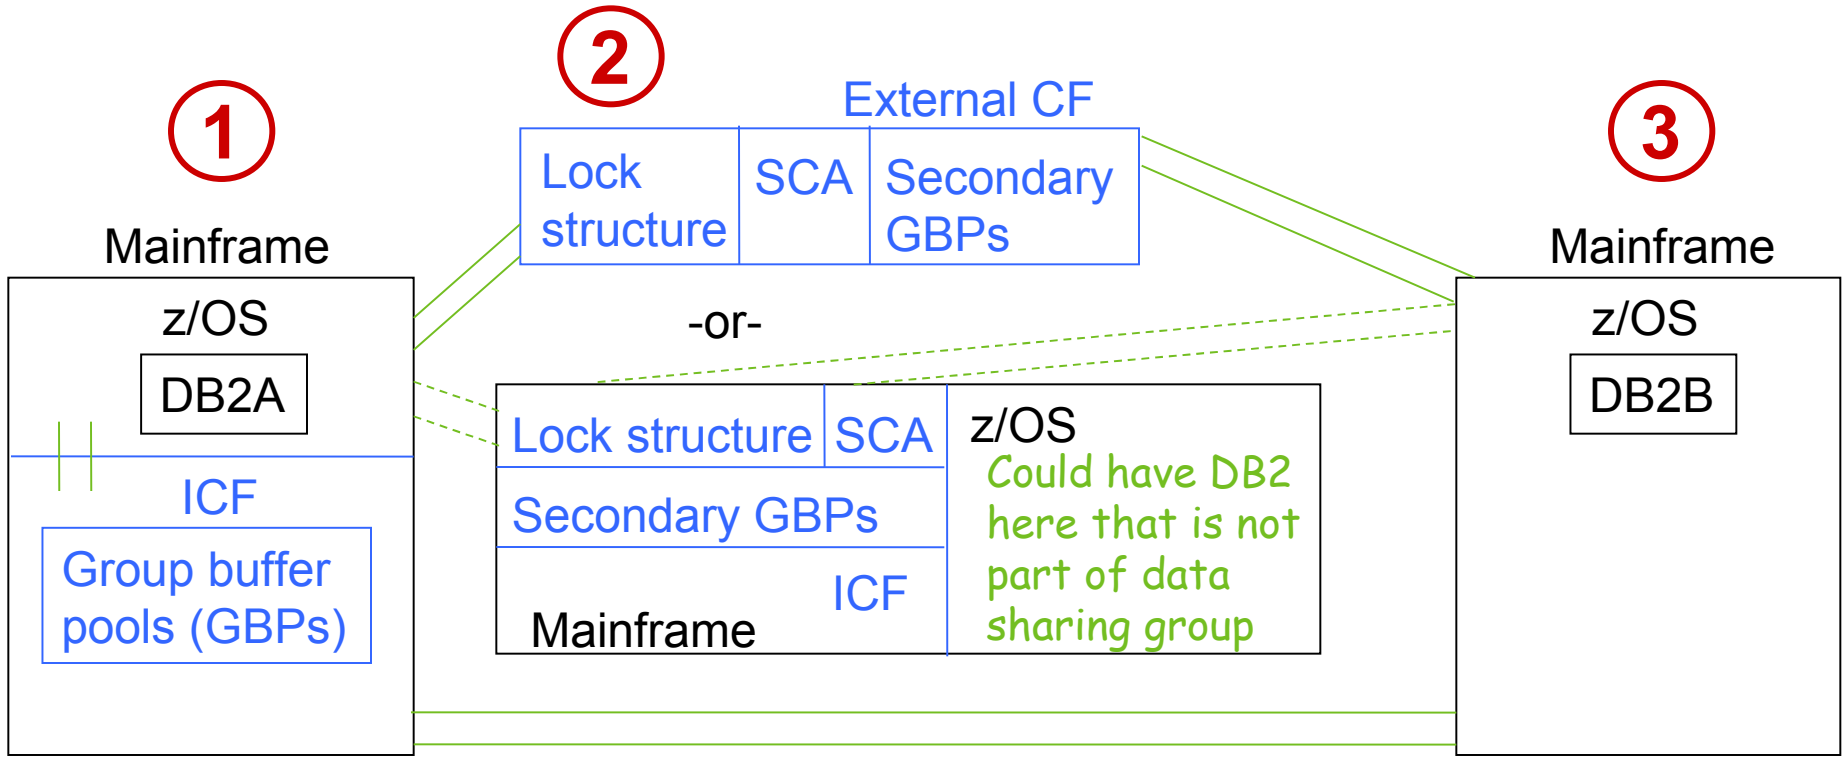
2

External CF

1

3

Lock structure

SCA

Secondary GBPs

Mainframe

Mainframe

z/OS

z/OS

-or-

DB2A

DB2B

Lock structure

SCA

z/OS

Could have DB2 here that is not part of data sharing group

ICF

Secondary GBPs

Group buffer pools (GBPs)

ICF

Mainframe